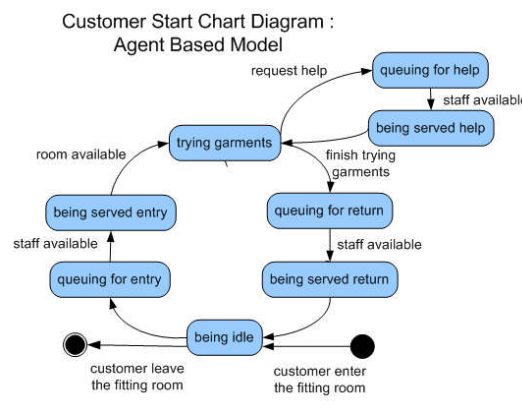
Customer Start Chart Diagram :
Agent Based Model

request help

queuing for help

staff available

being served help

trying garments

room available

finish trying garments

being served entry

queuing for return

staff available

staff available

queuing for entry

being served return

being idle

customer leave the fitting room

customer enter the fitting room